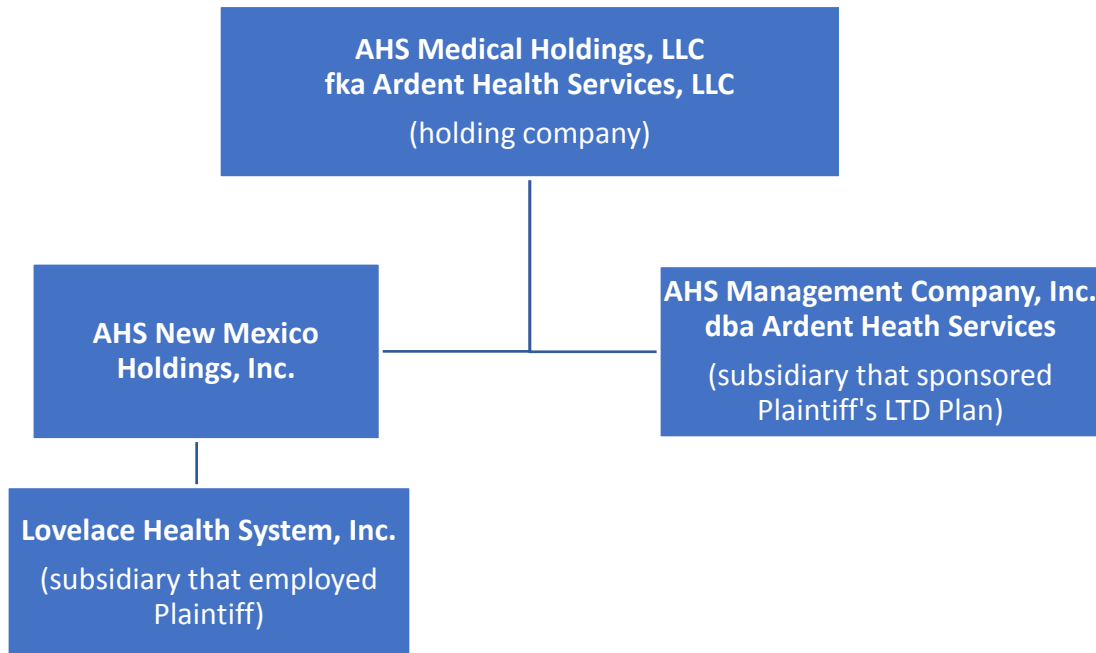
AHS Medical Holdings, LLC
fka Ardent Health Services, LLC

(holding company)

AHS New Mexico Holdings, Inc.

AHS Management Company, Inc.
dba Ardent Heath Services

(subsidiary that sponsored Plaintiff's LTD Plan)

Lovelace Health System, Inc.

(subsidiary that employed Plaintiff)